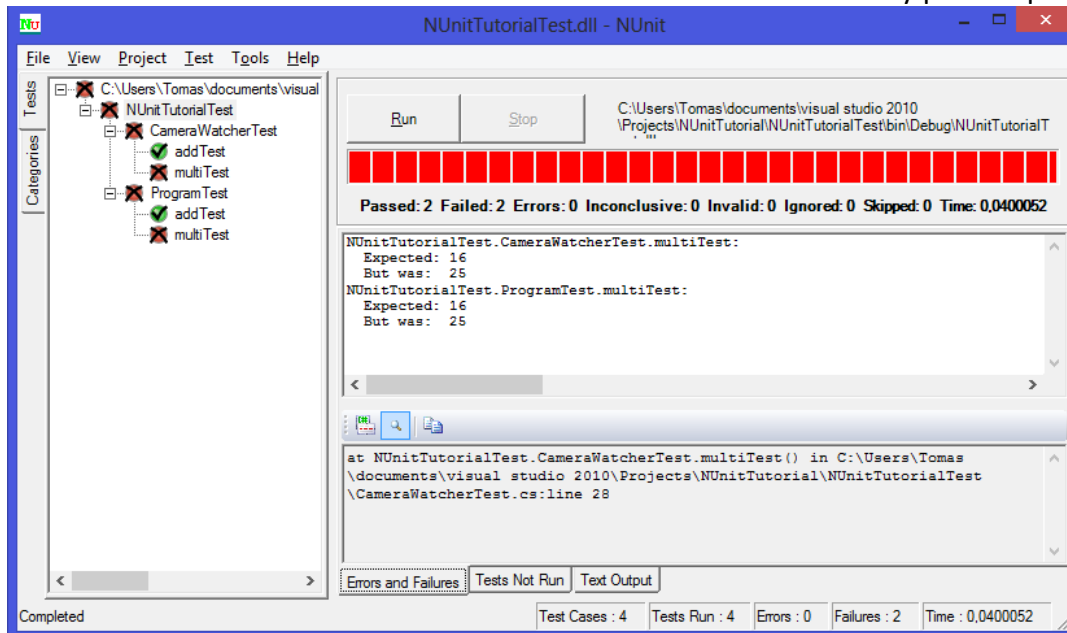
NUnitTutorialTest.dll - NUnit

File View Project Test Tools Help

Tests Categories

C:\Users\Tomas\documents\visual
NUnitTutorialTest
CameraWatcherTest
addTest
multiTest
ProgramTest
addTest
multiTest

Run Stop

C:\Users\Tomas\documents\visual studio 2010 \Projects\NUnitTutorial\NUnitTutorialTest\bin\Debug\NUnitTutorialT

Passed: 2 Failed: 2 Errors: 0 Inconclusive: 0 Invalid: 0 Ignored: 0 Skipped: 0 Time: 0,0400052

NUnitTutorialTest.CameraWatcherTest.multiTest:
Expected: 16
But was: 25
NUnitTutorialTest.ProgramTest.multiTest:
Expected: 16
But was: 25

at NUnitTutorialTest.CameraWatcherTest.multiTest() in C:\Users\Tomas \documents\visual studio 2010\Projects\NUnitTutorial\NUnitTutorialTest \CameraWatcherTest.cs:line 28

Errors and Failures Tests Not Run Text Output

Completed Test Cases : 4 Tests Run : 4 Errors : 0 Failures : 2 Time : 0,0400052